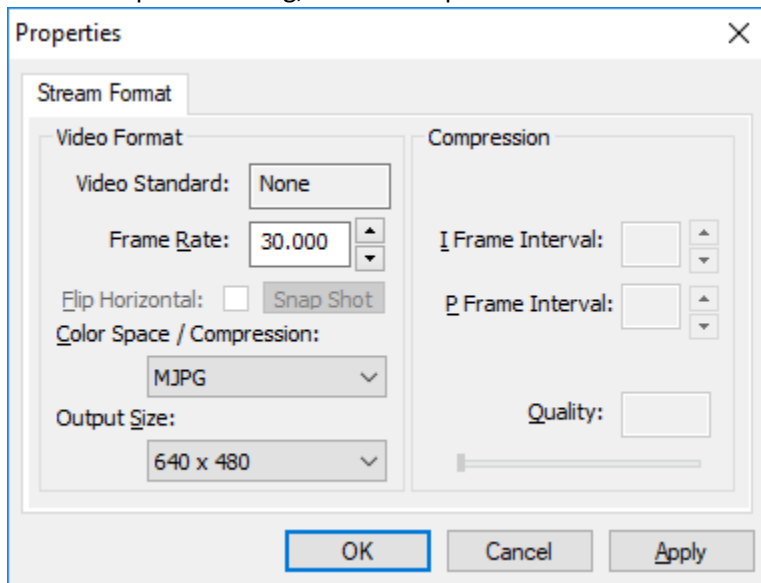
Properties
×

Stream Format

Video Format

Video Standard: None

Frame Rate: 30.000

Flip Horizontal: Snap Shot

Color Space / Compression:

MJPG

Output Size:

640 x 480

Compression

I Frame Interval:

P Frame Interval:

Quality:

OK Cancel Apply